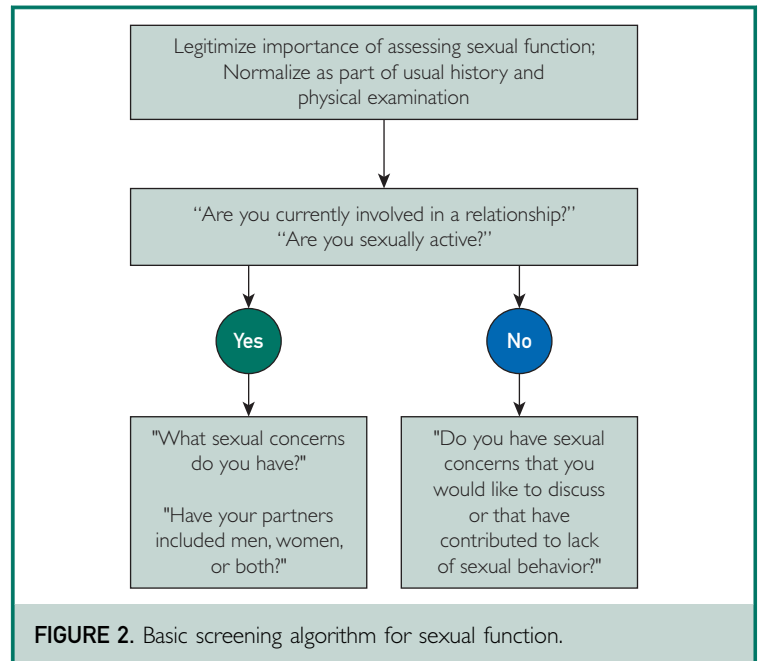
Legitimize importance of assessing sexual function; Normalize as part of usual history and physical examination

“Are you currently involved in a relationship?” “Are you sexually active?”

Yes

No

"What sexual concerns do you have?"

"Have your partners included men, women, or both?"

"Do you have sexual concerns that you would like to discuss or that have contributed to lack of sexual behavior?"

FIGURE 2. Basic screening algorithm for sexual function.